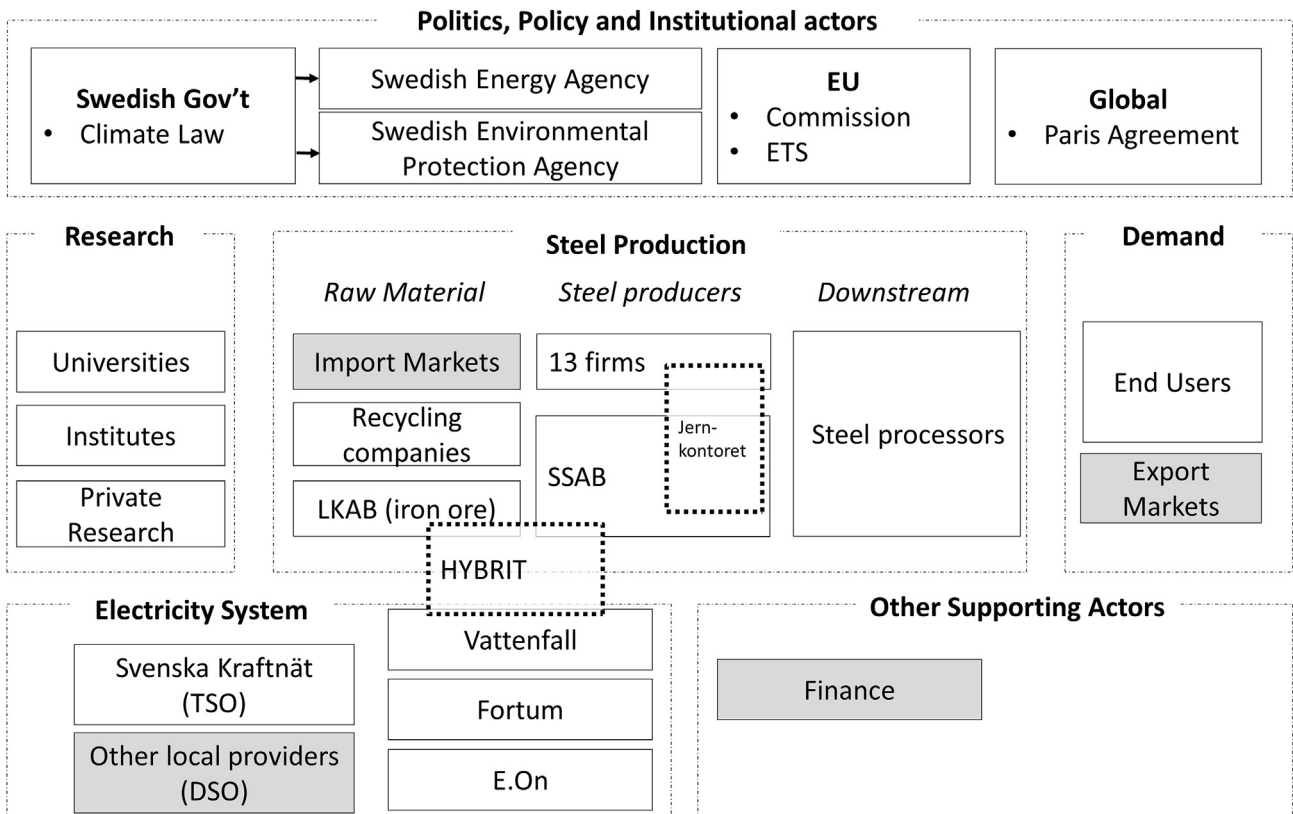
Politics, Policy and Institutional actors

Swedish Gov't
• Climate Law

Swedish Energy Agency

Swedish Environmental Protection Agency

EU
• Commission
• ETS

Global
• Paris Agreement

Research

Universities

Institutes

Private Research

Steel Production

Raw Material

Steel producers

Downstream

Import Markets

Recycling companies

LKAB (iron ore)

13 firms

Jern-kontoret

SSAB

Steel processors

HYBRIT

Demand

End Users

Export Markets

Electricity System

Svenska Kraftnät (TSO)

Other local providers (DSO)

Vattenfall

Fortum

E.On

Other Supporting Actors

Finance